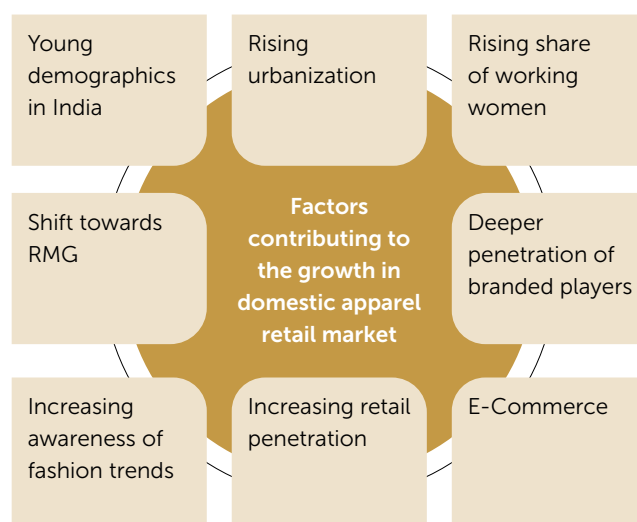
Young demographics in India

Rising urbanization

Rising share of working women

Shift towards RMG

Factors contributing to the growth in domestic apparel retail market

Deeper penetration of branded players

Increasing awareness of fashion trends

Increasing retail penetration

E-Commerce